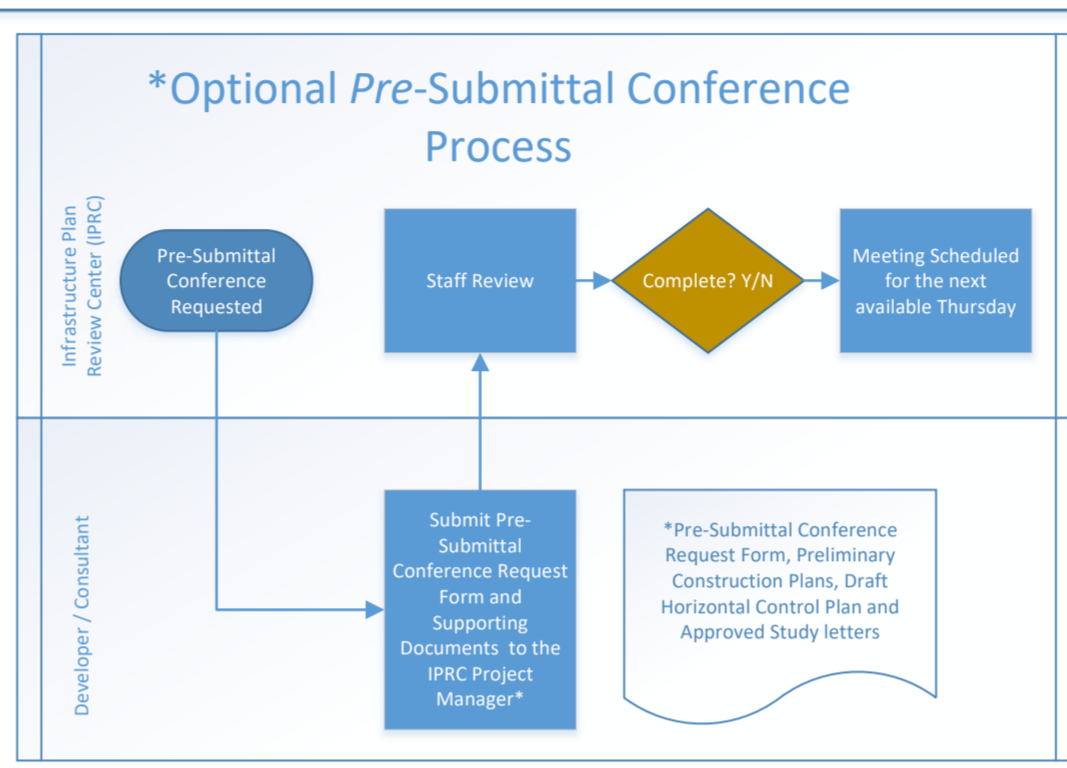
*Optional *Pre*-Submittal Conference Process

Infrastructure Plan Review Center (IPRC)

Pre-Submittal Conference Requested

Staff Review

Complete? Y/N

Meeting Scheduled for the next available Thursday

Developer / Consultant

Submit Pre-Submittal Conference Request Form and Supporting Documents to the IPRC Project Manager*

*Pre-Submittal Conference Request Form, Preliminary Construction Plans, Draft Horizontal Control Plan and Approved Study letters